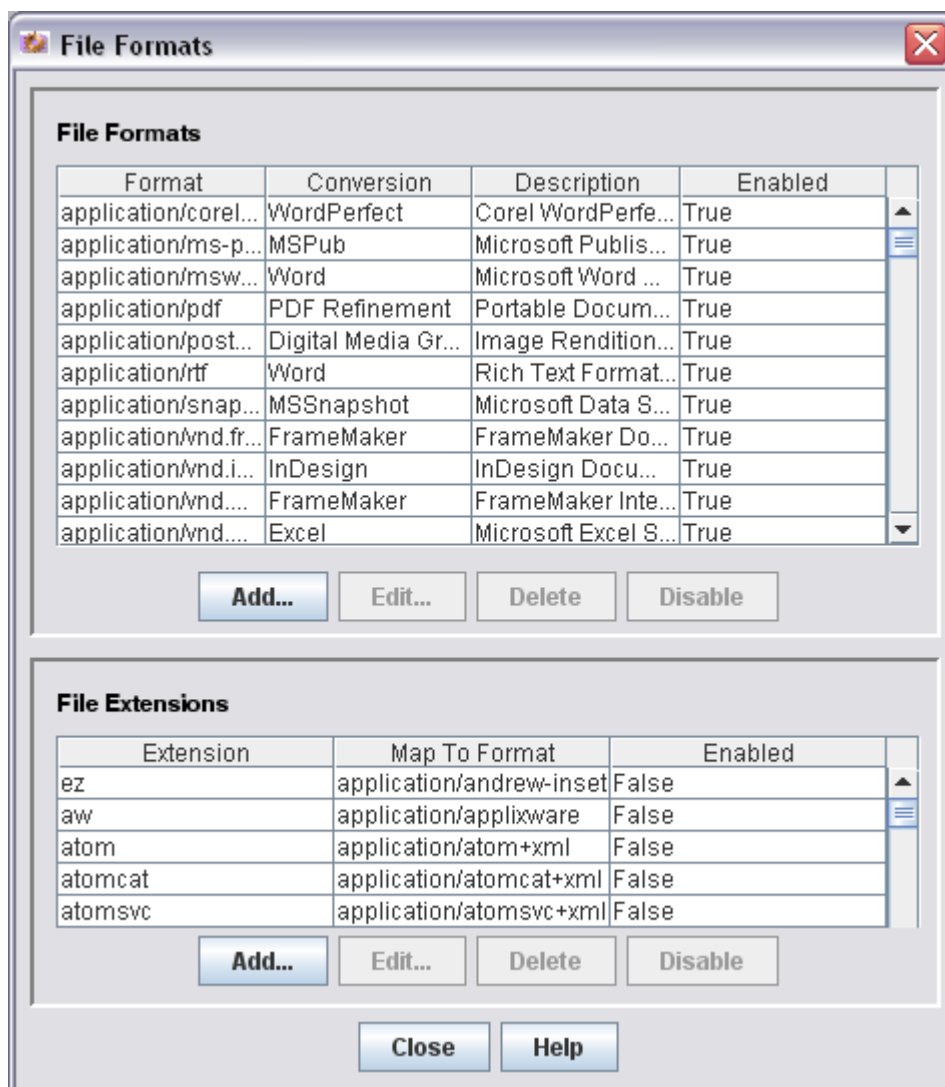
File Formats

File Formats

| Format | Conversion | Description | Enabled |
|---|---|---|---|
| application/corel... | WordPerfect | Corel WordPerfe... | True |
| application/ms-p... | MSPub | Microsoft Publis... | True |
| application/msw... | Word | Microsoft Word ... | True |
| application/pdf | PDF Refinement | Portable Docum... | True |
| application/post... | Digital Media Gr... | Image Rendition... | True |
| application/rtf | Word | Rich Text Format... | True |
| application/snap... | MSSnapshot | Microsoft Data S... | True |
| application/vnd.fr... | FrameMaker | FrameMaker Do... | True |
| application/vnd.i... | InDesign | InDesign Docu... | True |
| application/vnd.... | FrameMaker | FrameMaker Inte... | True |
| application/vnd.... | Excel | Microsoft Excel S... | True |

Add... Edit... Delete Disable

File Extensions

| Extension | Map To Format | Enabled |
|---|---|---|
| ez | application/andrew-inset | False |
| aw | application/applixware | False |
| atom | application/atom+xml | False |
| atomcat | application/atomcat+xml | False |
| atomsvc | application/atomsvc+xml | False |

Add... Edit... Delete Disable

Close Help